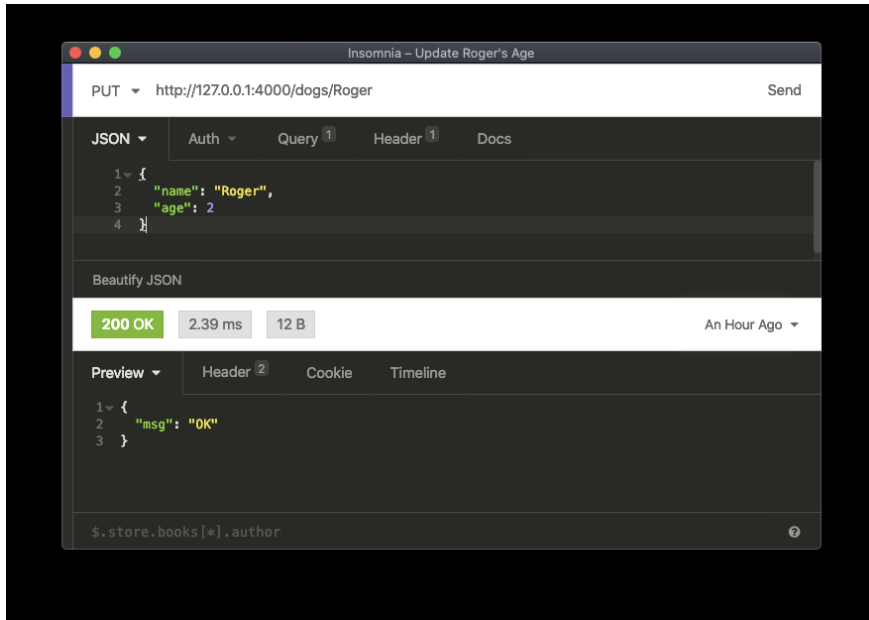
Insomnia – Update Roger's Age

PUT http://127.0.0.1:4000/dogs/Roger Send

JSON Auth Query 1 Header 1 Docs

1 {
2 "name": "Roger",
3 "age": 2
4 }

Beautify JSON

200 OK 2.39 ms 12 B An Hour Ago

Preview Header 2 Cookie Timeline

1 {
2 "msg": "OK"
3 }

$.store.books[*].author

?